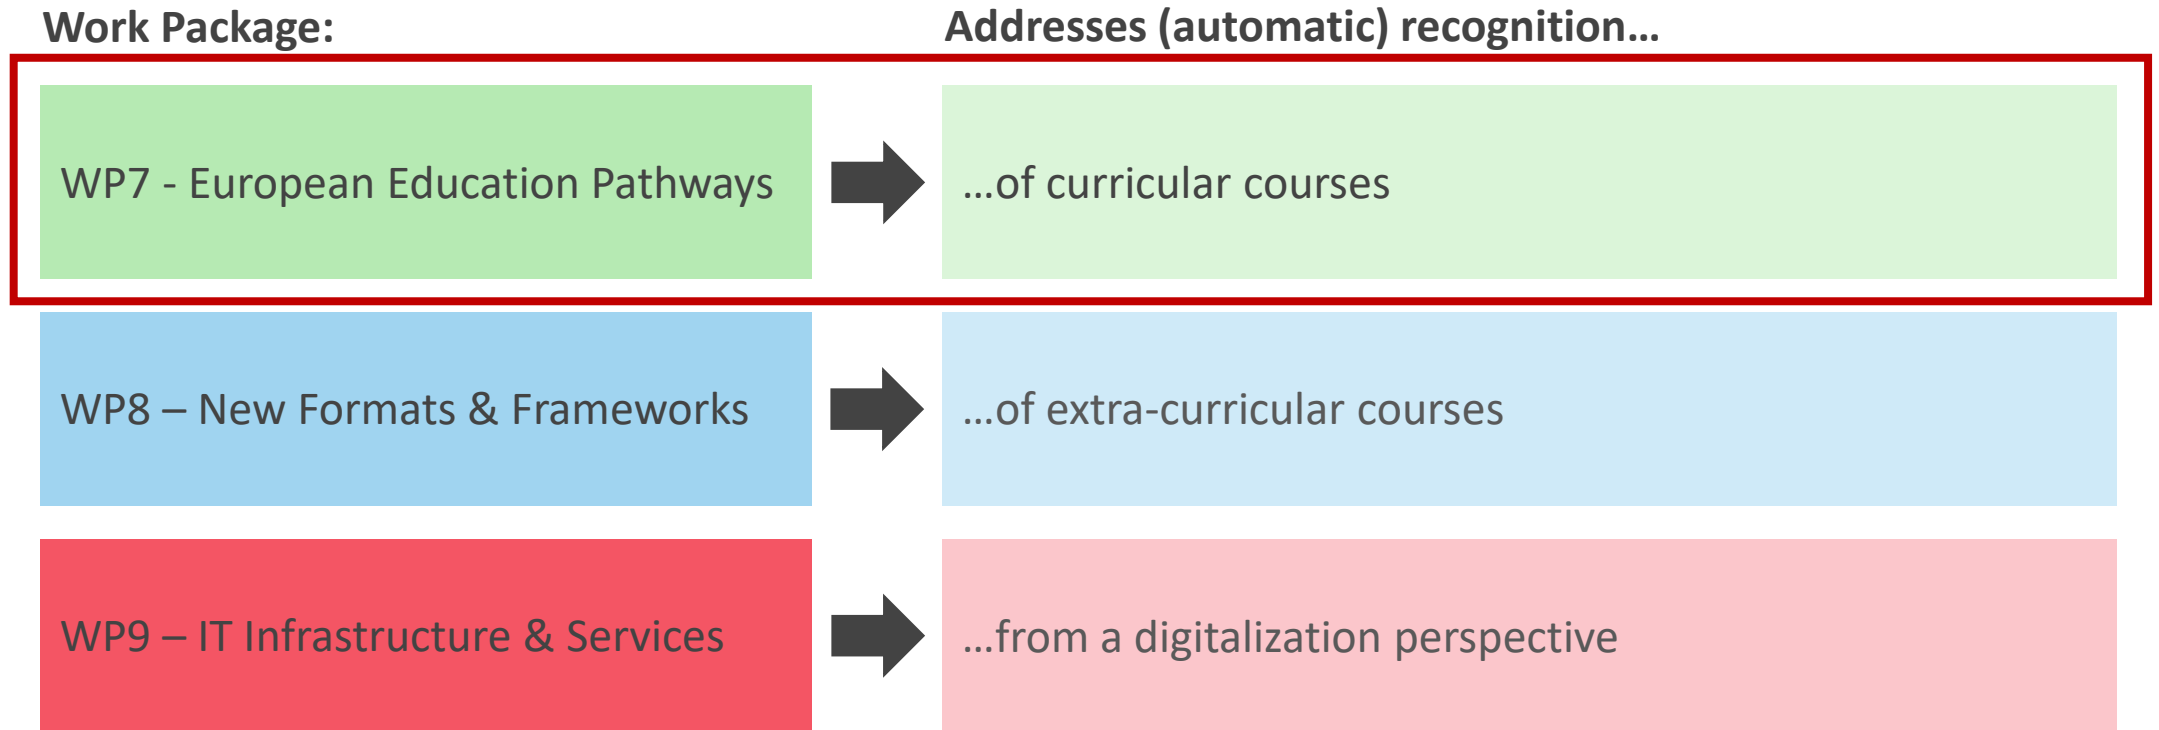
Work Package:

Addresses (automatic) recognition…

WP7 - European Education Pathways

…of curricular courses

WP8 – New Formats & Frameworks

…of extra-curricular courses

WP9 – IT Infrastructure & Services

…from a digitalization perspective